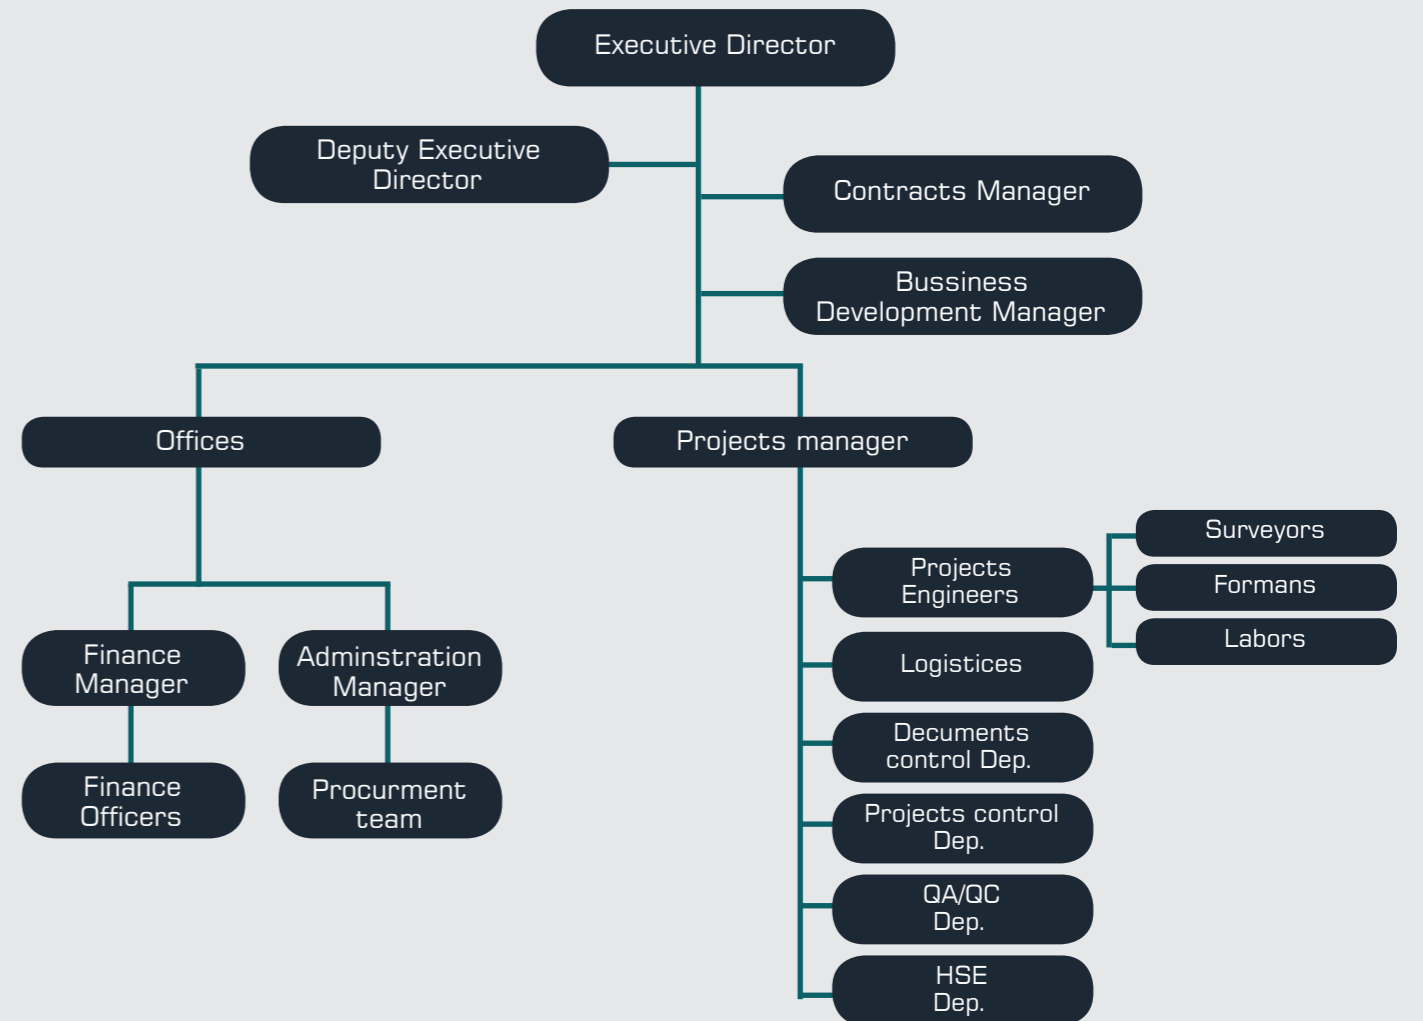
Executive Director

Deputy Executive Director

Contracts Manager

Bussiness Development Manager

Offices

Projects manager

Finance Manager

Adminstration Manager

Finance Officers

Procurment team

Projects Engineers

Surveyors

Formans

Labors

Logistices

Decuments control Dep.

Projects control Dep.

QA/QC Dep.

HSE Dep.